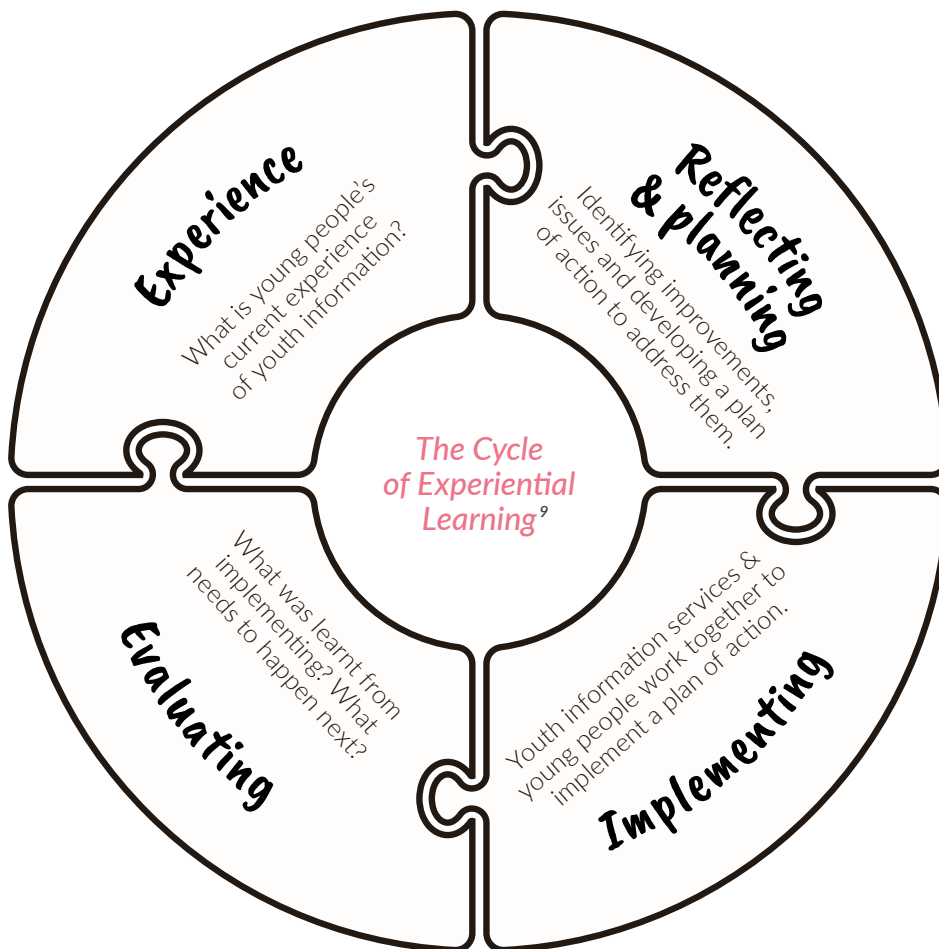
The Cycle of Experiential Learning$^9$

Experience

What is young people's current experience of youth information?

Reflecting & planning

Identifying improvements, issues and developing a plan of action to address them.

Implementing

Youth information services & young people work together to implement a plan of action.

Evaluating

What was learnt from implementing? What needs to happen next?